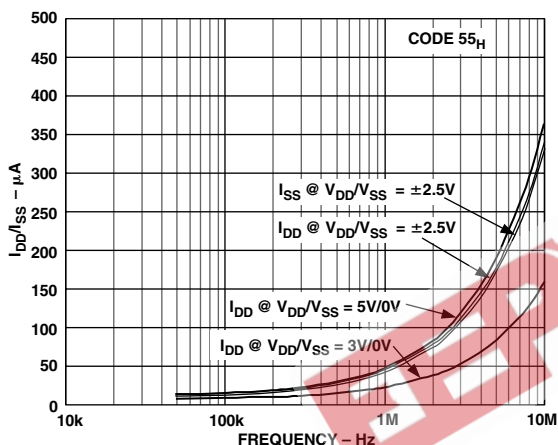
500
450
400
350
300
250
200
150
100
50
0

$I_{DD}/I_{SS}$ – µA

CODE $55_H$

$I_{SS}$ @ $V_{DD}/V_{SS}$ = ±2.5V

$I_{DD}$ @ $V_{DD}/V_{SS}$ = ±2.5V

$I_{DD}$ @ $V_{DD}/V_{SS}$ = 5V/0V

$I_{DD}$ @ $V_{DD}/V_{SS}$ = 3V/0V

10k
100k
1M
10M

FREQUENCY – Hz